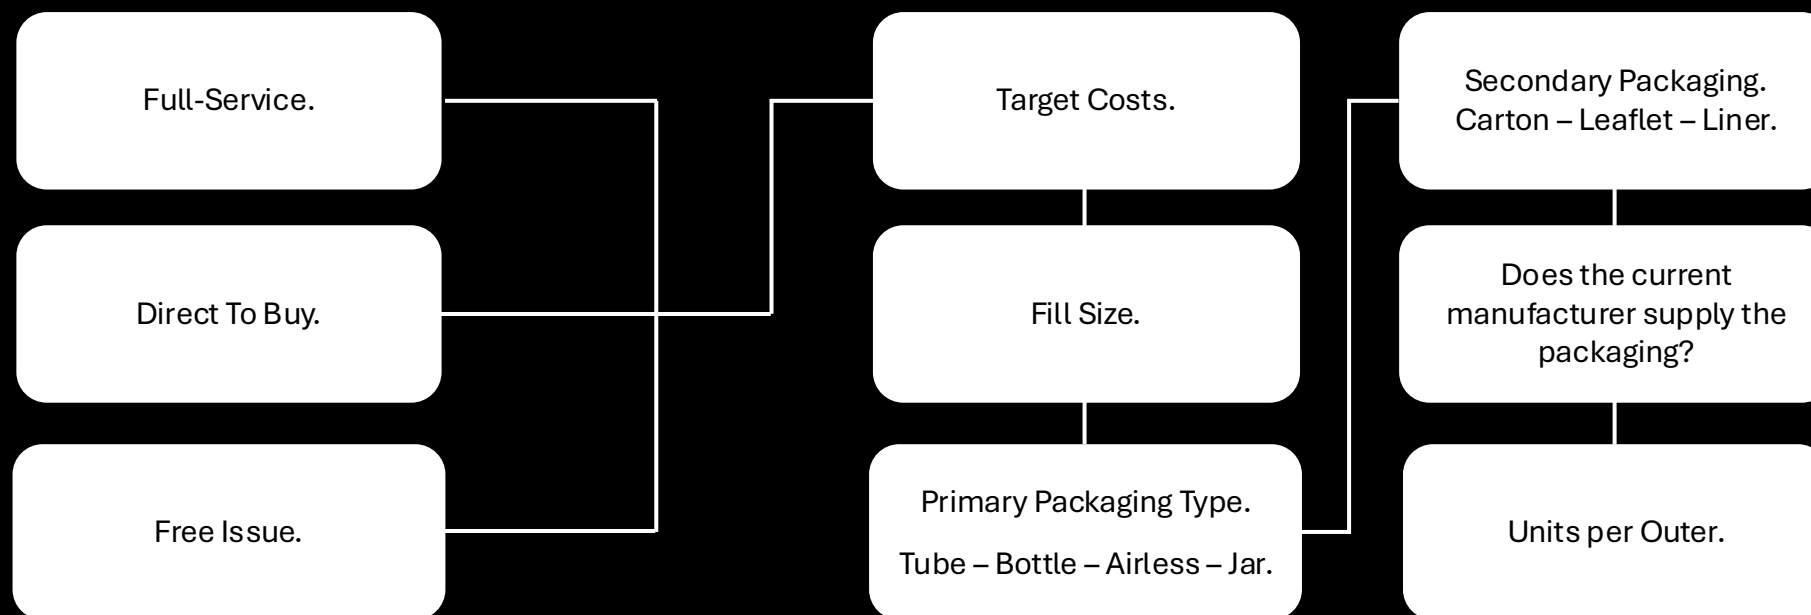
Full-Service.

Direct To Buy.

Free Issue.

Target Costs.

Fill Size.

Primary Packaging Type.

Tube – Bottle – Airless – Jar.

Secondary Packaging. Carton – Leaflet – Liner.

Does the current manufacturer supply the packaging?

Units per Outer.